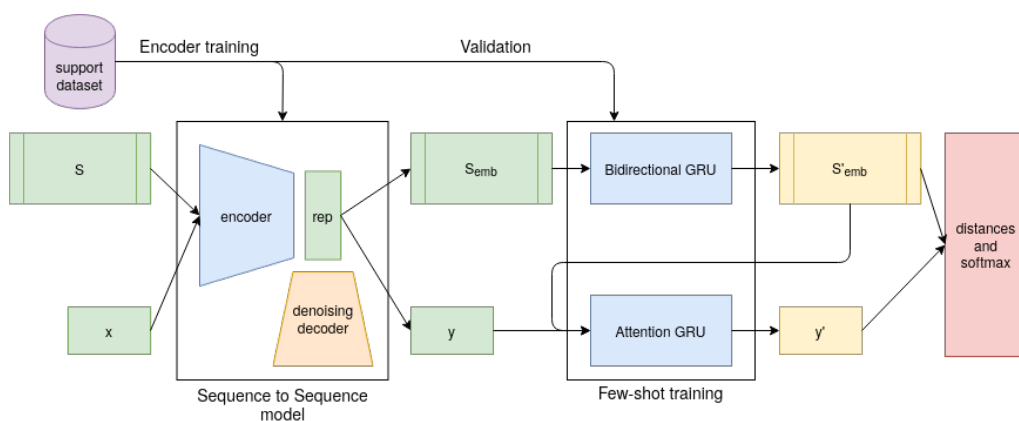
support dataset

Encoder training

Validation

S

encoder

rep

denoising decoder

x

Sequence to Sequence model

$S_{emb}$

y

Bidirectional GRU

Attention GRU

Few-shot training

$S'_{emb}$

y'

distances and softmax